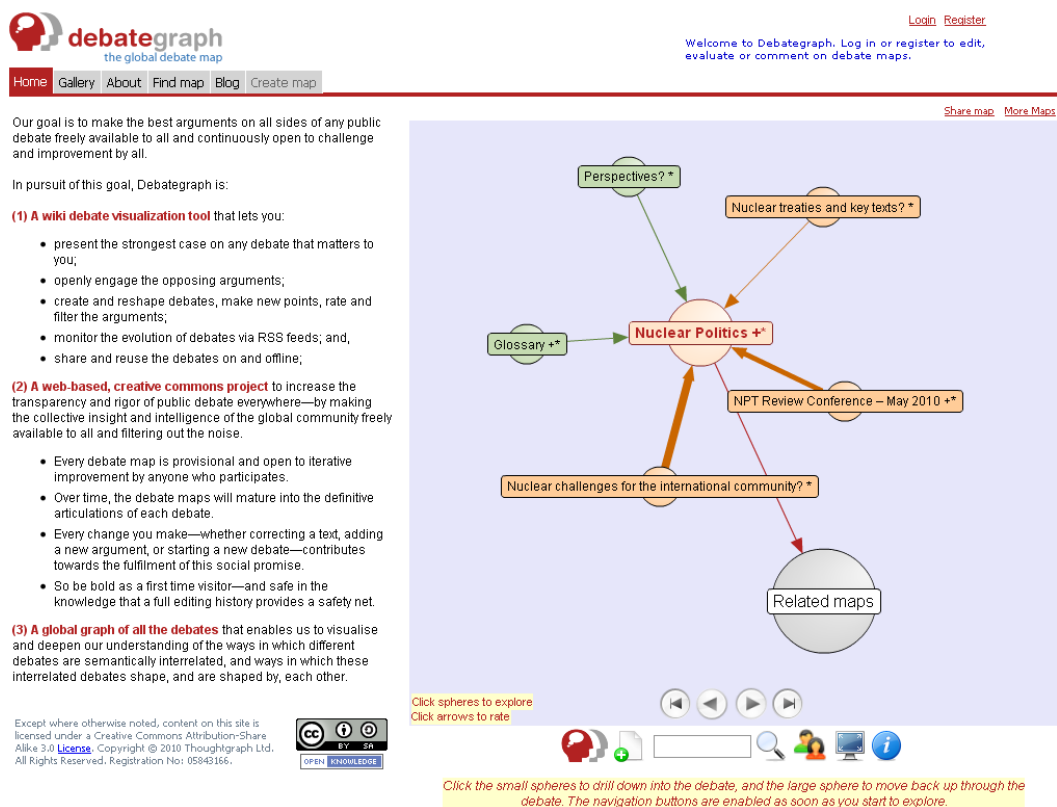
debategraph
the global debate map

Login Register

Welcome to Debategraph. Log in or register to edit, evaluate or comment on debate maps.

Home Gallery About Find map Blog Create map

Share map More Maps

Our goal is to make the best arguments on all sides of any public debate freely available to all and continuously open to challenge and improvement by all.

In pursuit of this goal, Debategraph is:

(1) A wiki debate visualization tool that lets you:

- present the strongest case on any debate that matters to you;
- openly engage the opposing arguments;
- create and reshape debates, make new points, rate and filter the arguments;
- monitor the evolution of debates via RSS feeds; and,
- share and reuse the debates on and offline;

(2) A web-based, creative commons project to increase the transparency and rigor of public debate everywhere—by making the collective insight and intelligence of the global community freely available to all and filtering out the noise.

- Every debate map is provisional and open to iterative improvement by anyone who participates.
- Over time, the debate maps will mature into the definitive articulations of each debate.
- Every change you make—whether correcting a text, adding a new argument, or starting a new debate—contributes towards the fulfilment of this social promise.
- So be bold as a first time visitor—and safe in the knowledge that a full editing history provides a safety net.

(3) A global graph of all the debates that enables us to visualise and deepen our understanding of the ways in which different debates are semantically interrelated, and ways in which these interrelated debates shape, and are shaped by, each other.

Perspectives? *

Nuclear treaties and key texts? *

Nuclear Politics +*

Glossary +*

NPT Review Conference – May 2010 +*

Nuclear challenges for the international community? *

Related maps

Click spheres to explore
Click arrows to rate

Except where otherwise noted, content on this site is licensed under a Creative Commons Attribution-Share Alike 3.0 License. Copyright © 2010 Thoughtgraph Ltd. All Rights Reserved. Registration No: 05843166.

BY SA
OPEN KNOWLEDGE

Click the small spheres to drill down into the debate, and the large sphere to move back up through the debate. The navigation buttons are enabled as soon as you start to explore.